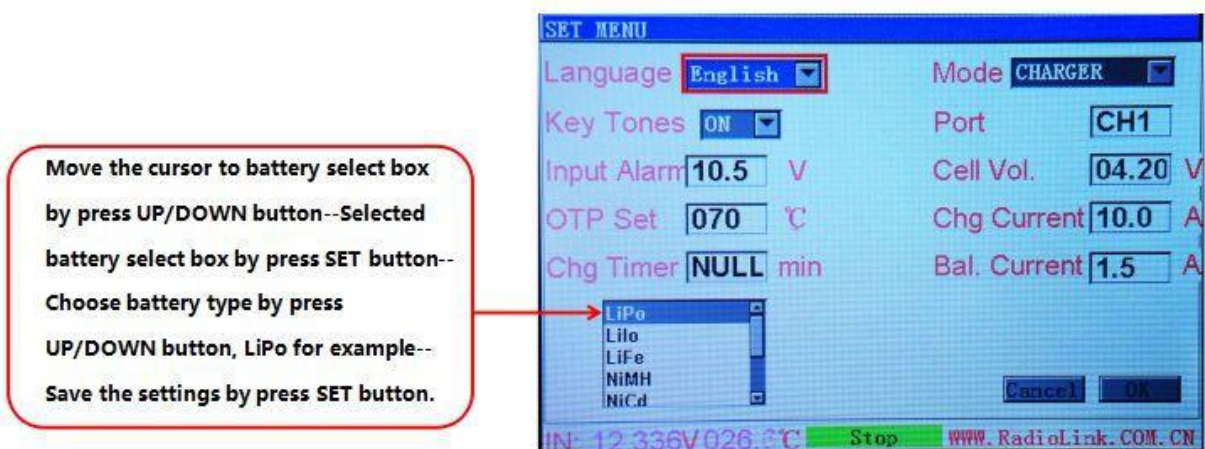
Move the cursor to battery select box by press UP/DOWN button--Selected battery select box by press SET button--Choose battery type by press UP/DOWN button, LiPo for example--Save the settings by press SET button.

SET MENU

Language English

Mode CHARGER

Key Tones ON

Port CH1

Input Alarm 10.5 V

Cell Vol. 04.20 V

OTP Set 070 ℃

Chg Current 10.0 A

Chg Timer NULL min

Bal. Current 1.5 A

LiPo
LiIo
LiFe
NiMH
NiCd

Cancel OK

IN: 12.336V 026.6℃ Stop WWW.RadioLink.COM.CN